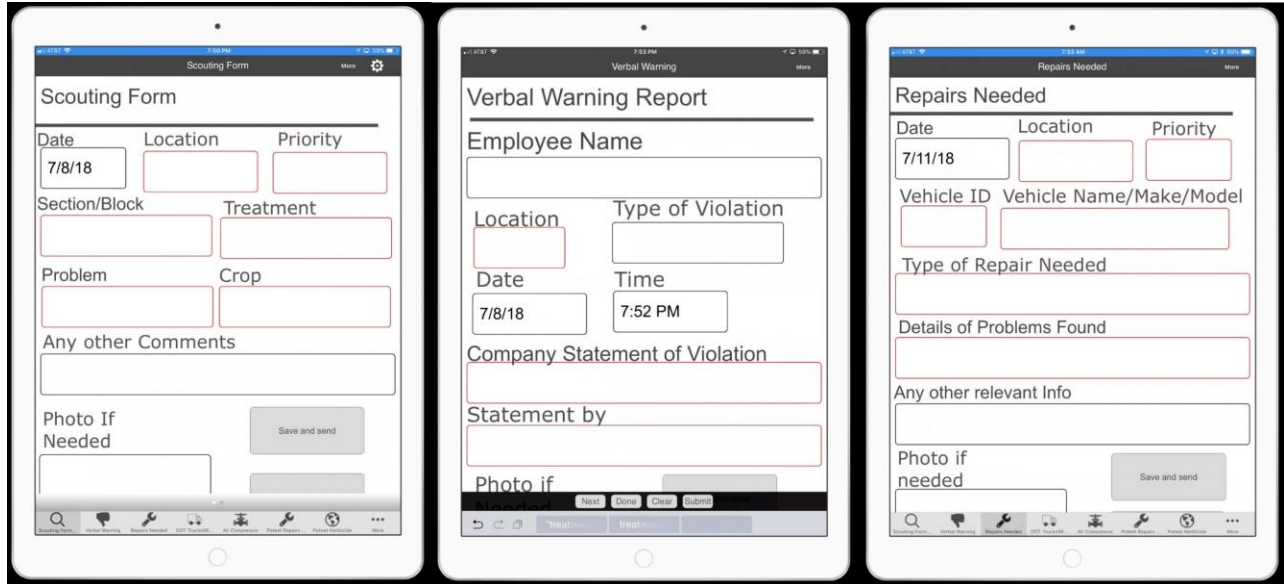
AT&T 7:50 PM

Scouting Form More

Scouting Form

Date Location Priority

7/8/18

Section/Block Treatment

Problem Crop

Any other Comments

Photo If Needed

Save and send

Scouting Form... Verbal Warning Repairs Needed DOT Trucks/R... Air Compressor Poteet Repairs ... Poteet Herbicide More

AT&T 7:53 PM

Verbal Warning More

Verbal Warning Report

Employee Name

Location Type of Violation

Date Time

7/8/18 7:52 PM

Company Statement of Violation

Statement by

Photo if Needed

Next Done Clear Submit

"treat" treat

AT&T 7:33 AM

Repairs Needed More

Repairs Needed

Date Location Priority

7/11/18

Vehicle ID Vehicle Name/Make/Model

Type of Repair Needed

Details of Problems Found

Any other relevant Info

Photo if needed

Save and send

Scouting Form... Verbal Warning Repairs Needed DOT Trucks/R... Air Compressor Poteet Repairs ... Poteet Herbicide More